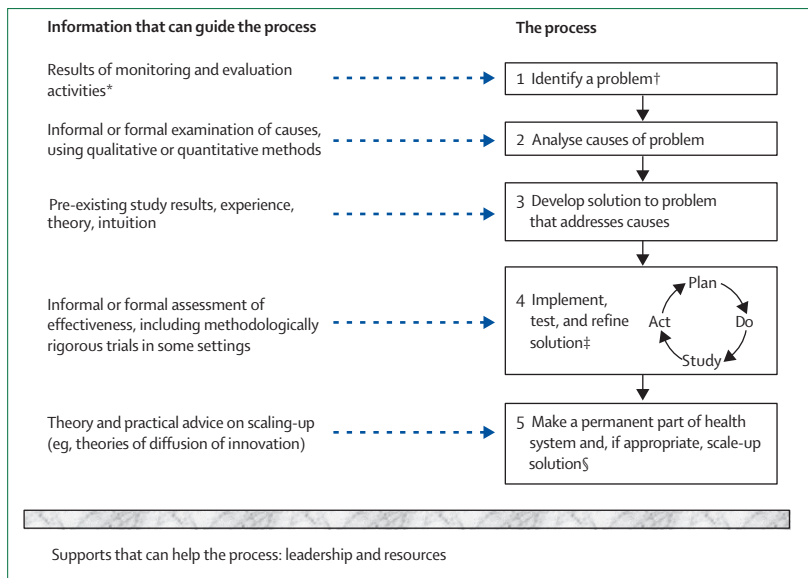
Information that can guide the process

The process

Results of monitoring and evaluation activities*

1 Identify a problem†

Informal or formal examination of causes, using qualitative or quantitative methods

2 Analyse causes of problem

Pre-existing study results, experience, theory, intuition

3 Develop solution to problem that addresses causes

Informal or formal assessment of effectiveness, including methodologically rigorous trials in some settings

4 Implement, test, and refine solution‡

Plan

Do

Study

Act

Theory and practical advice on scaling-up (eg, theories of diffusion of innovation)

5 Make a permanent part of health system and, if appropriate, scale-up solution§

Supports that can help the process: leadership and resources